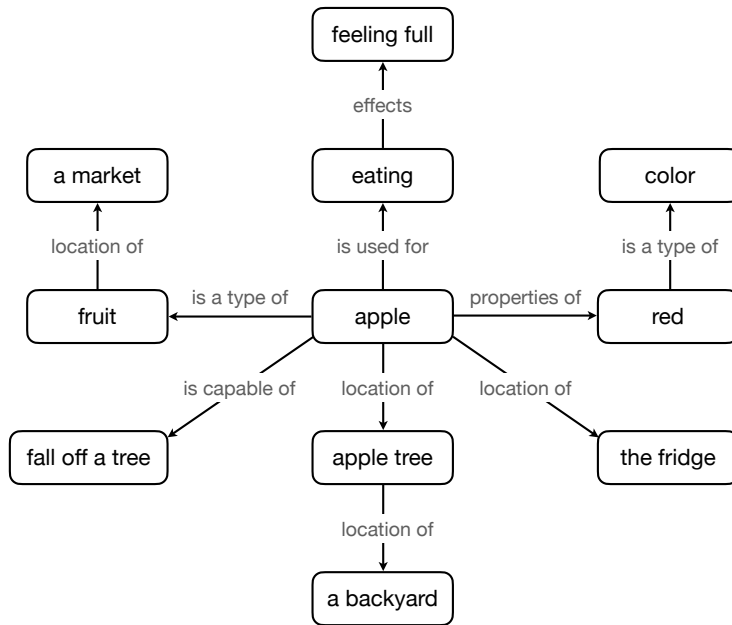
feeling full

effects

a market

eating

color

location of

is used for

is a type of

fruit

is a type of

apple

properties of

red

is capable of

location of

location of

fall off a tree

apple tree

the fridge

location of

a backyard